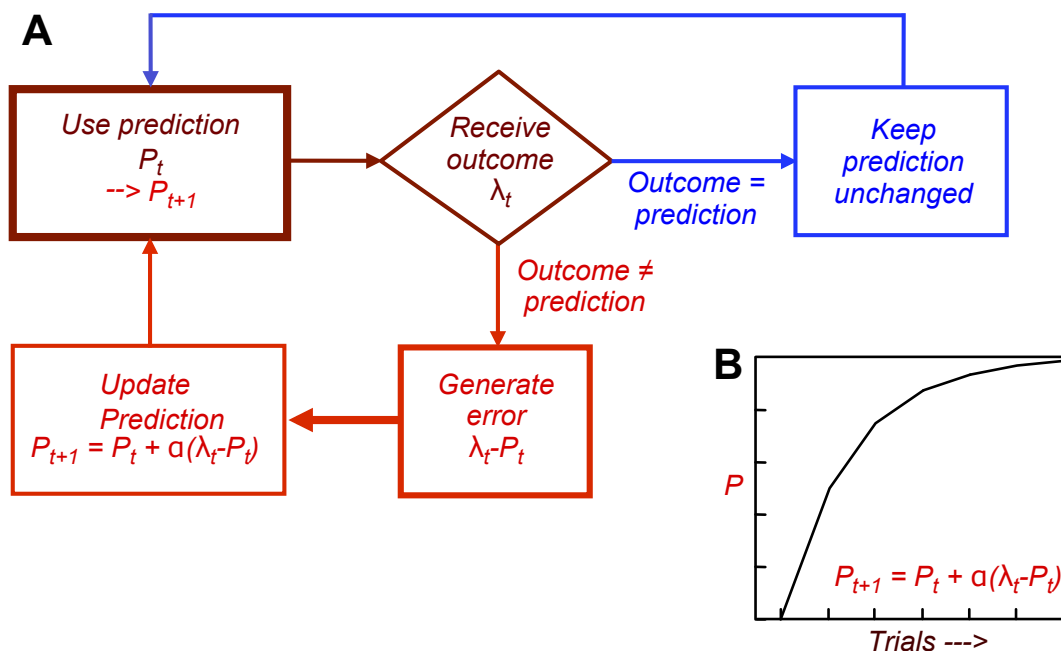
A

Use prediction
$P_t$
--> $P_{t+1}$

Receive outcome
$\lambda_t$

Outcome = prediction

Keep prediction unchanged

Outcome ≠ prediction

Update Prediction
$P_{t+1} = P_t + \alpha(\lambda_t - P_t)$

Generate error
$\lambda_t - P_t$

B

P

$P_{t+1} = P_t + \alpha(\lambda_t - P_t)$

Trials --->